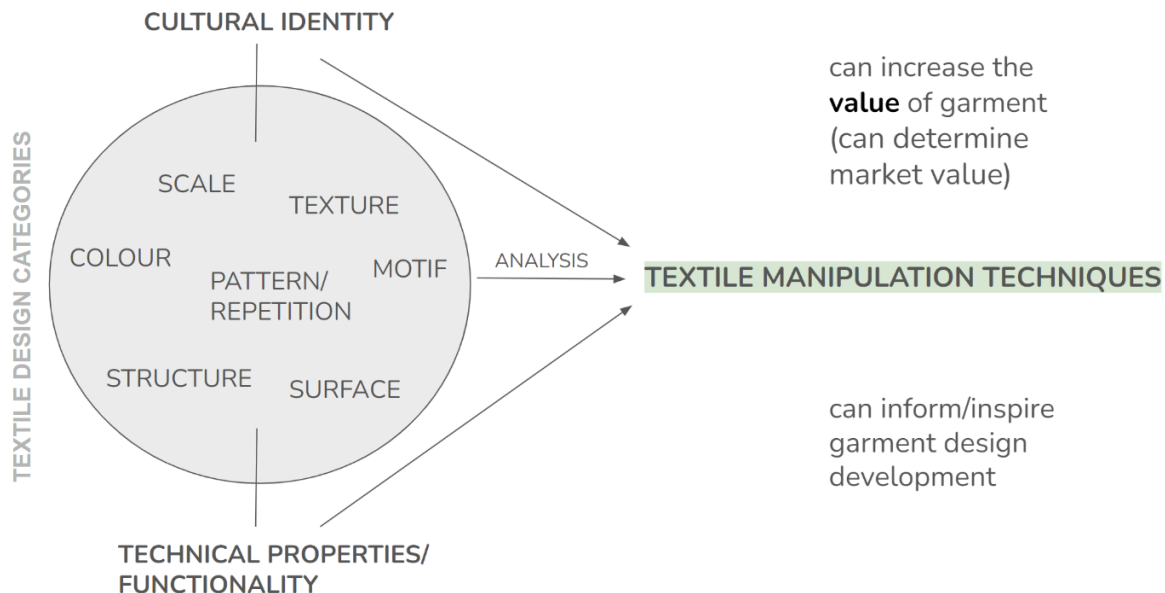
CULTURAL IDENTITY

TEXTILE DESIGN CATEGORIES

SCALE

TEXTURE

COLOUR

PATTERN/ REPETITION

MOTIF

STRUCTURE

SURFACE

ANALYSIS

TEXTILE MANIPULATION TECHNIQUES

can increase the **value** of garment (can determine market value)

can inform/inspire garment design development

TECHNICAL PROPERTIES/ FUNCTIONALITY